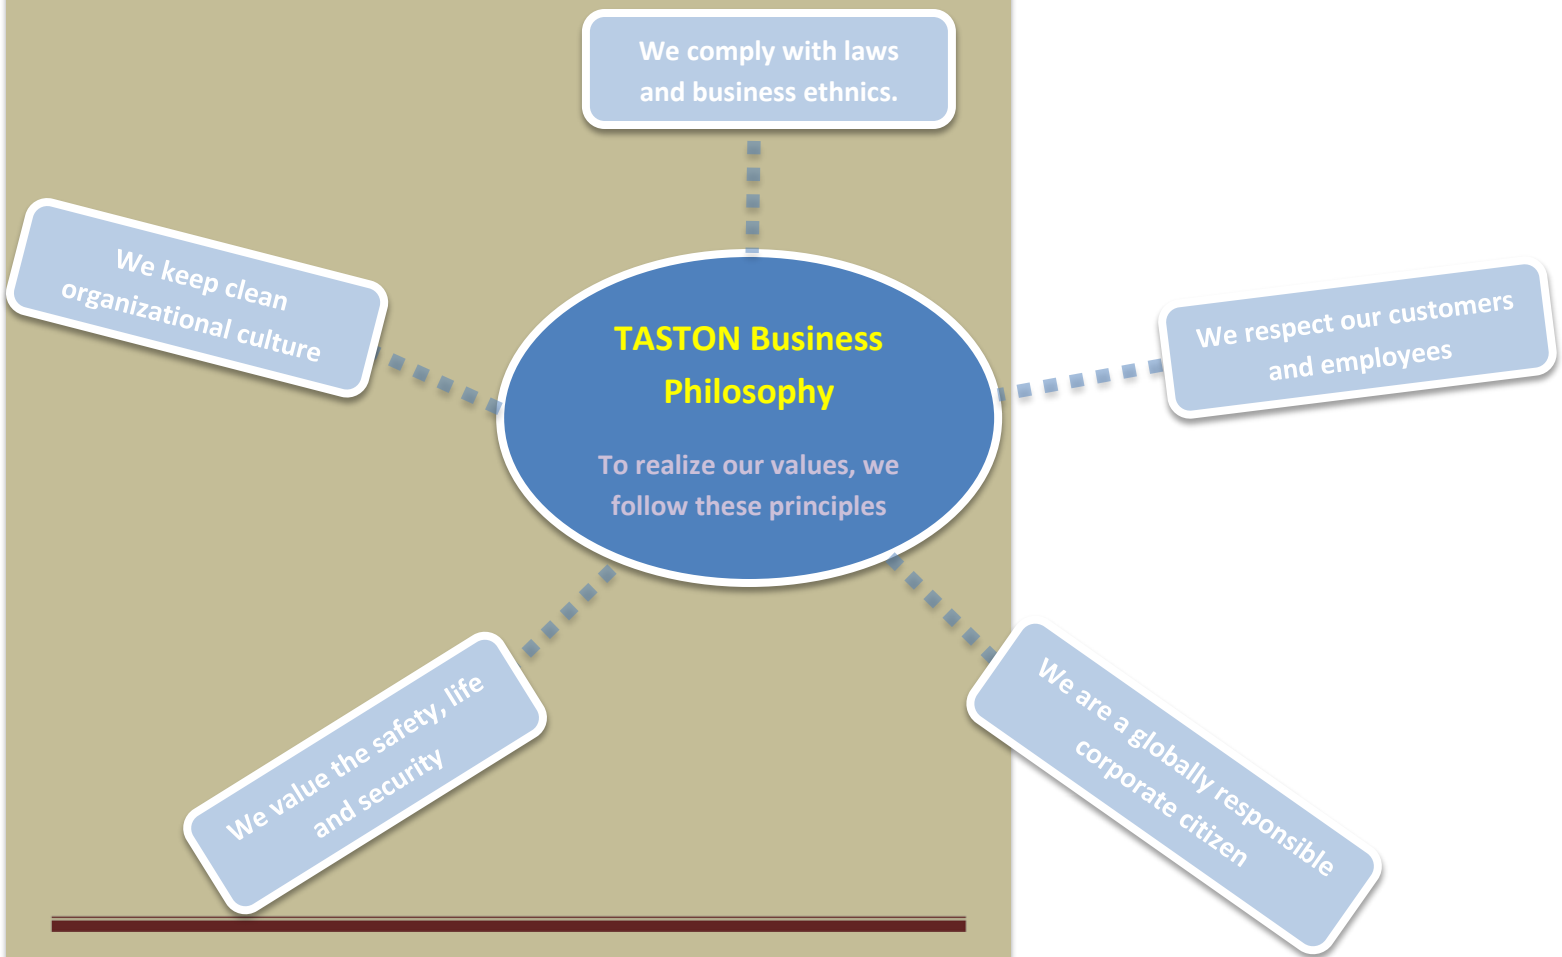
We comply with laws and business ethnics.

We keep clean organizational culture

TASTON Business Philosophy

To realize our values, we follow these principles

We respect our customers and employees

We value the safety, life and security

We are a globally responsible corporate citizen